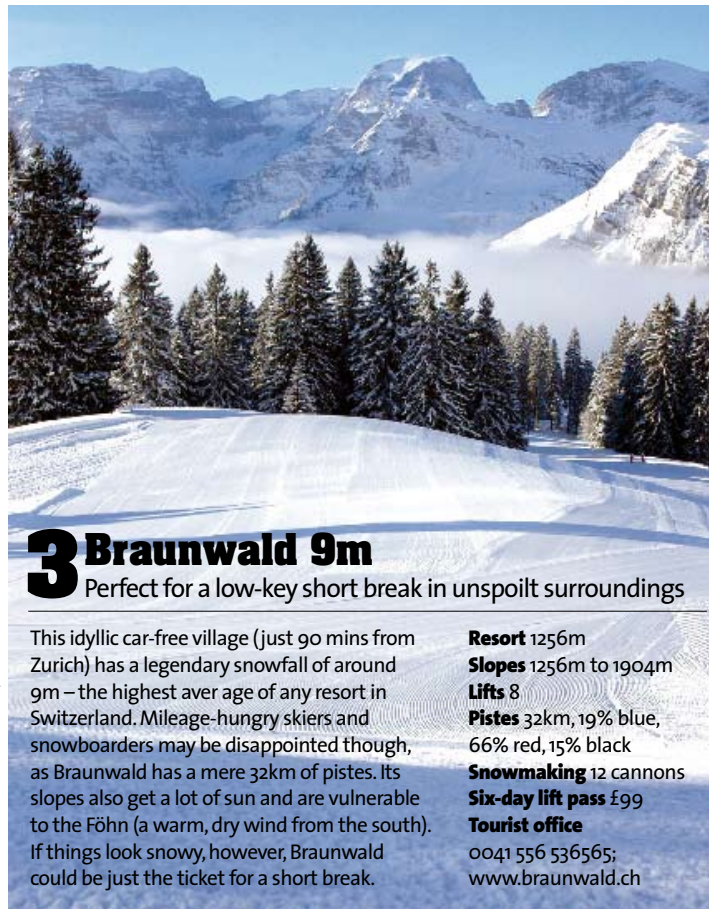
3 Braunwald 9m
Perfect for a low-key short break in unspoilt surroundings

This idyllic car-free village (just 90 mins from Zurich) has a legendary snowfall of around 9m – the highest aver age of any resort in Switzerland. Mileage-hungry skiers and snowboarders may be disappointed though, as Braunwald has a mere 32km of pistes. Its slopes also get a lot of sun and are vulnerable to the Föhn (a warm, dry wind from the south). If things look snowy, however, Braunwald could be just the ticket for a short break.

**Resort** 1256m
**Slopes** 1256m to 1904m
**Lifts** 8
**Pistes** 32km, 19% blue, 66% red, 15% black
**Snowmaking** 12 cannons
**Six-day lift pass** £99
**Tourist office** 0041 556 536565; www.braunwald.ch